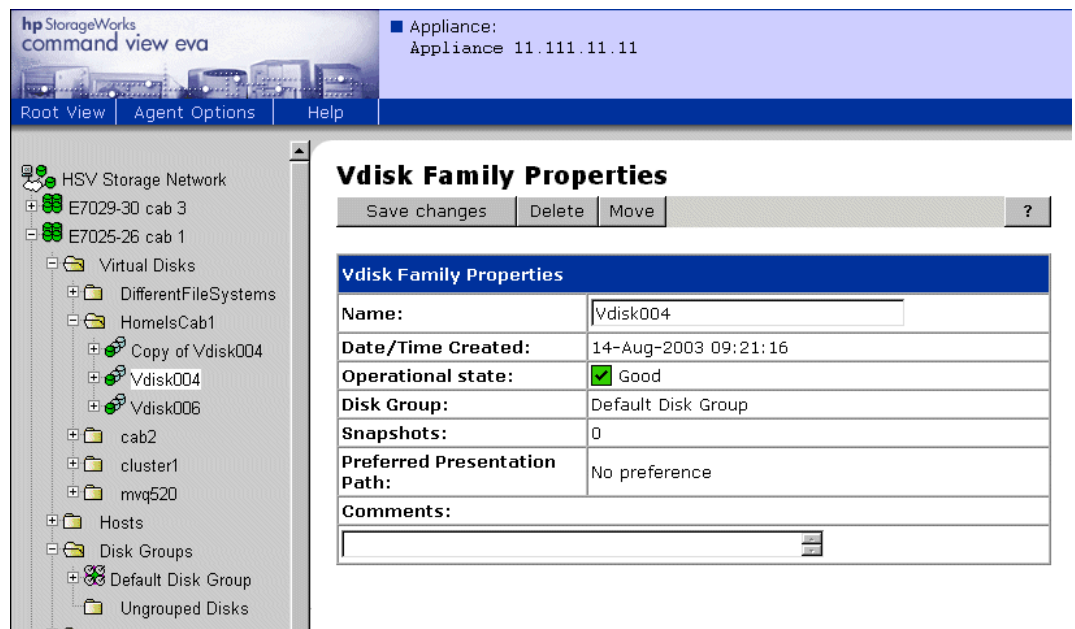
hp StorageWorks
command view eva

Appliance:
Appliance 11.111.11.11

Root View | Agent Options | Help

HSV Storage Network
E7029-30 cab 3
E7025-26 cab 1
Virtual Disks
DifferentFileSystems
HomeIsCab1
Copy of Vdisk004
Vdisk004
Vdisk006
cab2
cluster1
mvq520
Hosts
Disk Groups
Default Disk Group
Ungrouped Disks

Vdisk Family Properties

Save changes | Delete | Move | ?

| Vdisk Family Properties | |
|---|---|
| Name: | Vdisk004 |
| Date/Time Created: | 14-Aug-2003 09:21:16 |
| Operational state: | Good |
| Disk Group: | Default Disk Group |
| Snapshots: | 0 |
| Preferred Presentation Path: | No preference |
| Comments: | |